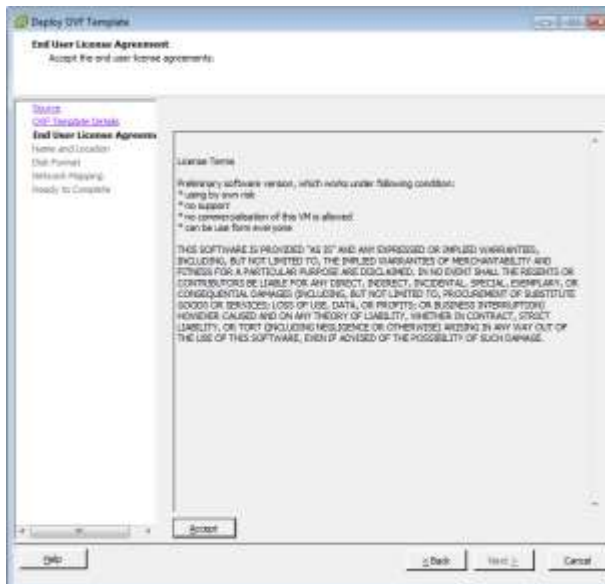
Deploy OVF Template

End User License Agreement
Accept the end user license agreements.

Source
OVF Template Details
End User License Agreement
Name and Location
Disk Format
Network Mapping
Ready to Complete

License Terms

Preliminary software version, which works under following condition:
* using by own risk
* no support
* no commercialisation of this VM is allowed
* can be use form everyone

THIS SOFTWARE IS PROVIDED "AS IS" AND ANY EXPRESSED OR IMPLIED WARRANTIES, INCLUDING, BUT NOT LIMITED TO, THE IMPLIED WARRANTIES OF MERCHANTABILITY AND FITNESS FOR A PARTICULAR PURPOSE ARE DISCLAIMED. IN NO EVENT SHALL THE REGENTS OR CONTRIBUTORS BE LIABLE FOR ANY DIRECT, INDIRECT, INCIDENTAL, SPECIAL, EXEMPLARY, OR CONSEQUENTIAL DAMAGES (INCLUDING, BUT NOT LIMITED TO, PROCUREMENT OF SUBSTITUTE GOODS OR SERVICES; LOSS OF USE, DATA, OR PROFITS; OR BUSINESS INTERRUPTION) HOWEVER CAUSED AND ON ANY THEORY OF LIABILITY, WHETHER IN CONTRACT, STRICT LIABILITY, OR TORT (INCLUDING NEGLIGENCE OR OTHERWISE) ARISING IN ANY WAY OUT OF THE USE OF THIS SOFTWARE, EVEN IF ADVISED OF THE POSSIBILITY OF SUCH DAMAGE.

Accept

Help

< Back
Next >
Cancel